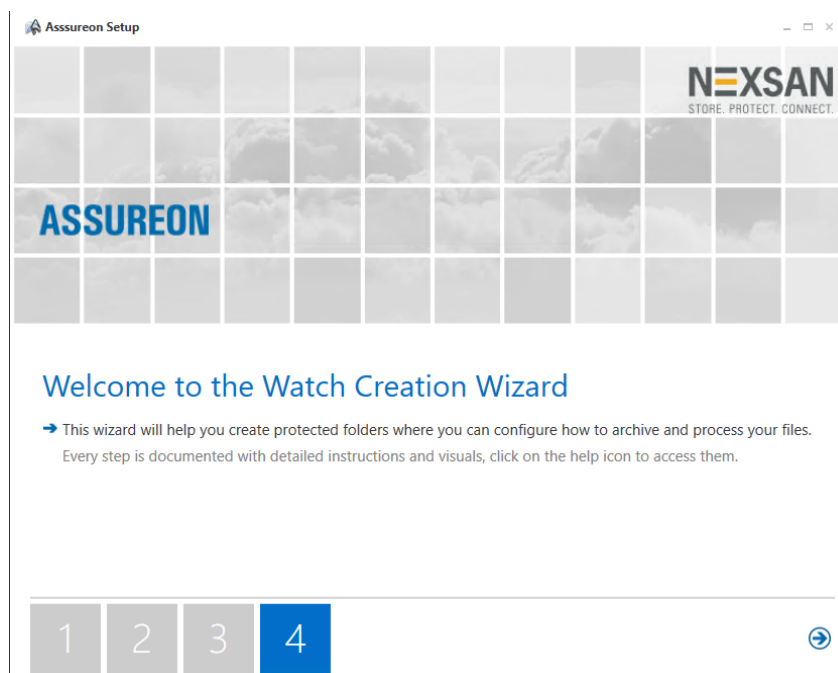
Asssureon Setup

NEXSAN
STORE. PROTECT. CONNECT.

ASSUREON

Welcome to the Watch Creation Wizard

➔ This wizard will help you create protected folders where you can configure how to archive and process your files.
Every step is documented with detailed instructions and visuals, click on the help icon to access them.

1 2 3 4